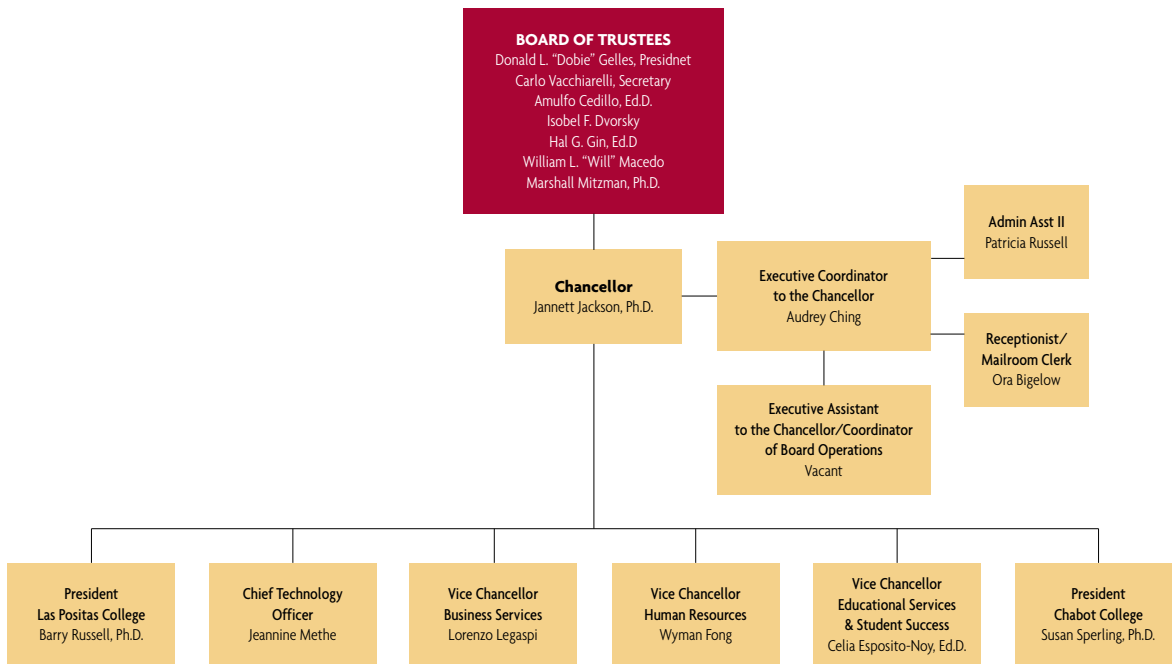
BOARD OF TRUSTEES
Donald L. "Dobie" Gelles, Presidnet
Carlo Vacchiarelli, Secretary
Amulfo Cedillo, Ed.D.
Isobel F. Dvorsky
Hal G. Gin, Ed.D
William L. "Will" Macedo
Marshall Mitzman, Ph.D.

Admin Asst II
Patricia Russell

Chancellor
Jannett Jackson, Ph.D.

Executive Coordinator to the Chancellor
Audrey Ching

Receptionist/ Mailroom Clerk
Ora Bigelow

Executive Assistant to the Chancellor/Coordinator of Board Operations
Vacant

President Las Positas College
Barry Russell, Ph.D.

Chief Technology Officer
Jeannine Methe

Vice Chancellor Business Services
Lorenzo Legaspi

Vice Chancellor Human Resources
Wyman Fong

Vice Chancellor Educational Services & Student Success
Celia Esposito-Noy, Ed.D.

President Chabot College
Susan Sperling, Ph.D.